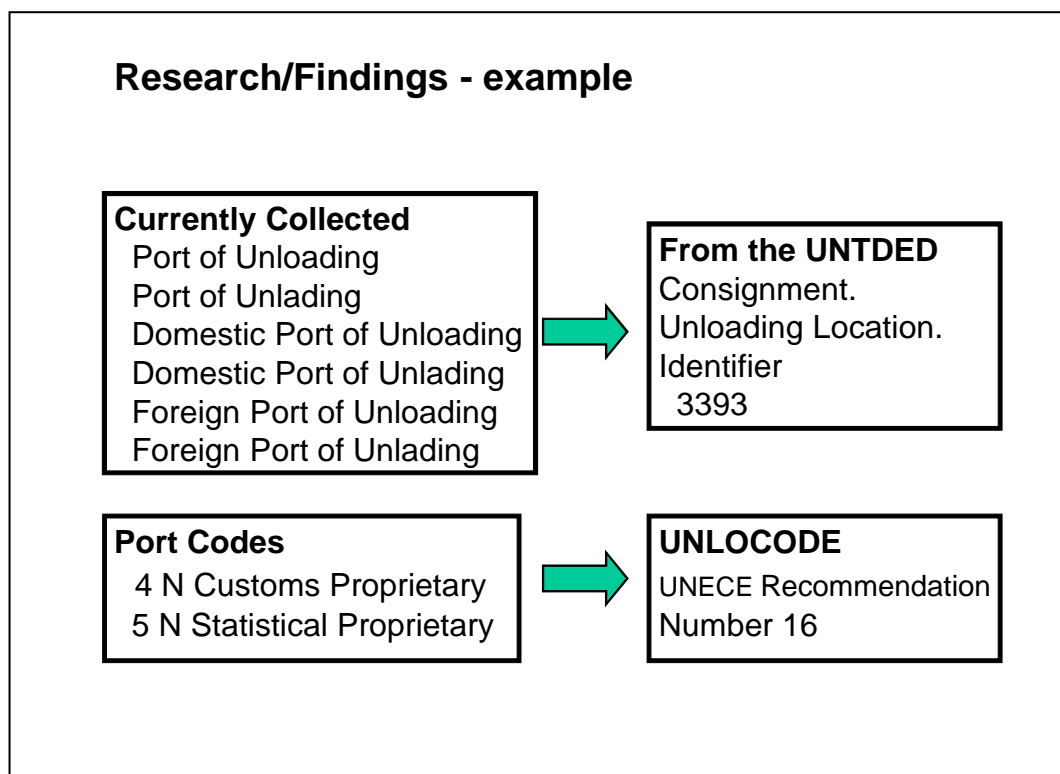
Research/Findings - example

Currently Collected
Port of Unloading
Port of Unlading
Domestic Port of Unloading
Domestic Port of Unlading
Foreign Port of Unloading
Foreign Port of Unlading

From the UNTDED
Consignment.
Unloading Location.
Identifier
3393

Port Codes
4 N Customs Proprietary
5 N Statistical Proprietary

UNLOCODE
UNECE Recommendation
Number 16